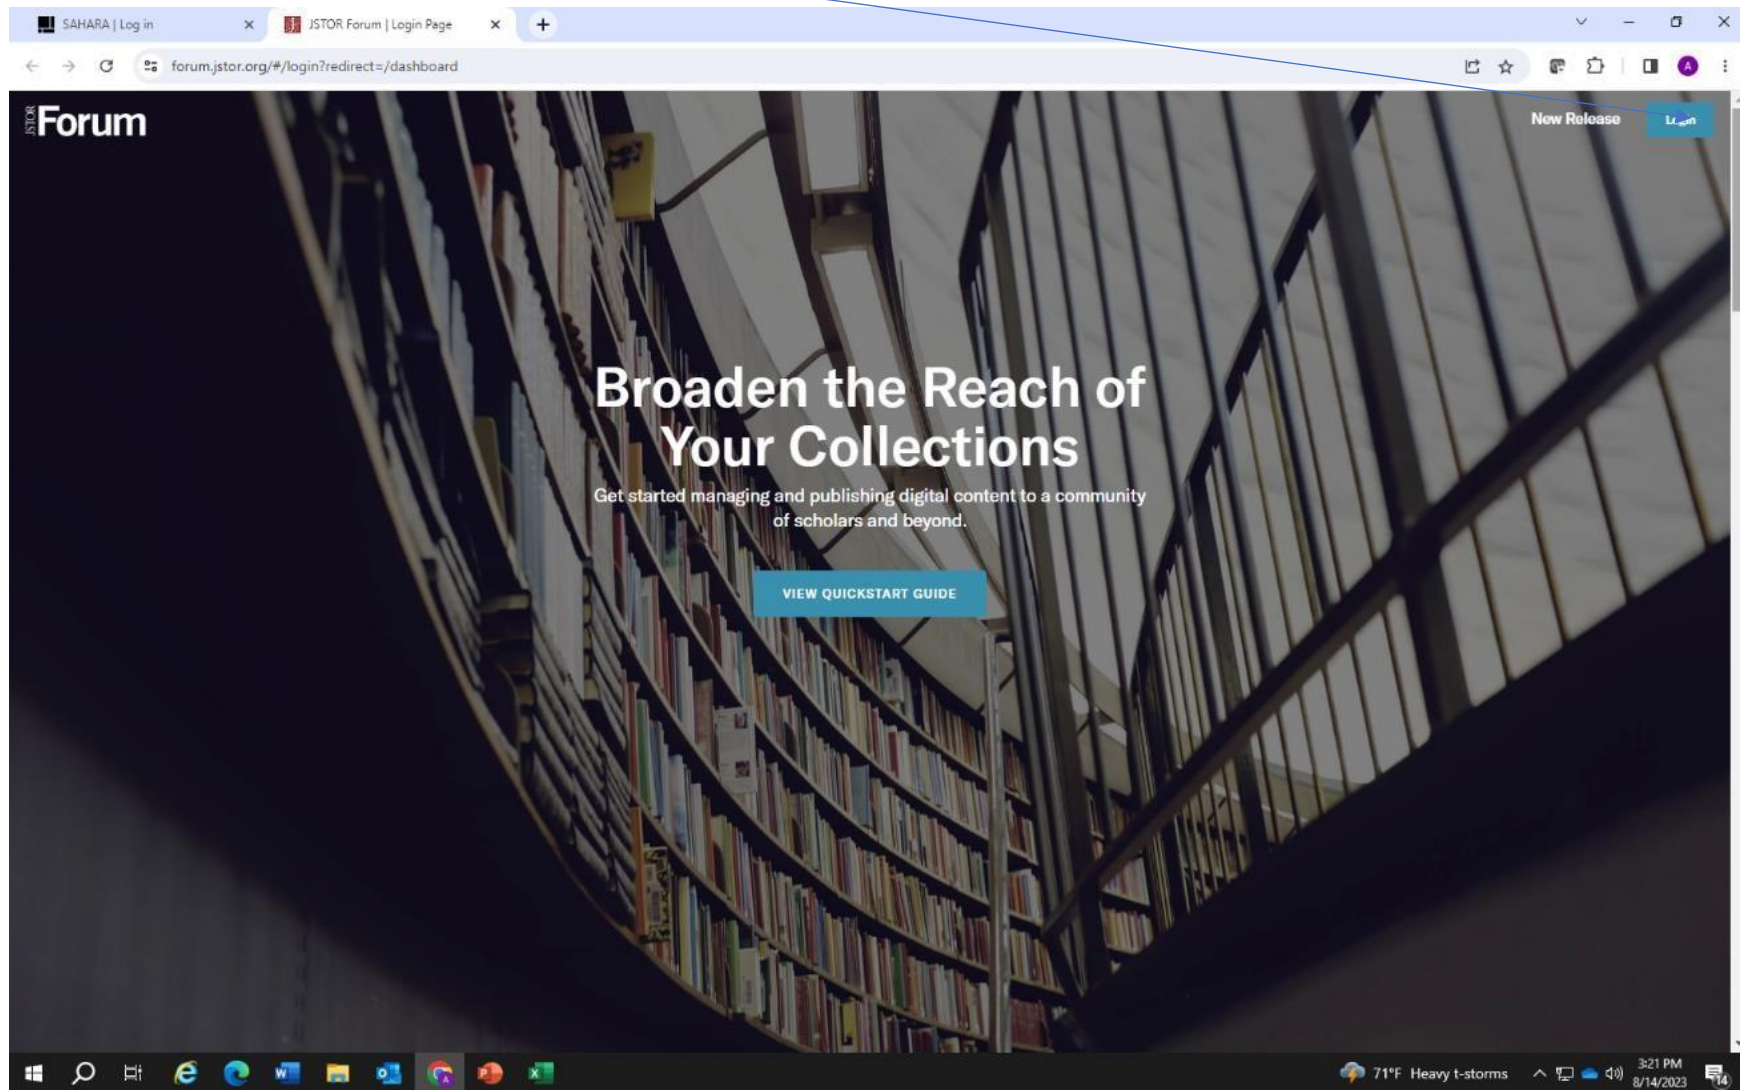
SAHARA | Log in
JSTOR Forum | Login Page
forum.jstor.org/#/login?redirect=/dashboard

JSTOR Forum
New Release
Login

Broaden the Reach of Your Collections

Get started managing and publishing digital content to a community of scholars and beyond.

VIEW QUICKSTART GUIDE

71°F Heavy t-storms
3:21 PM
8/14/2023
14